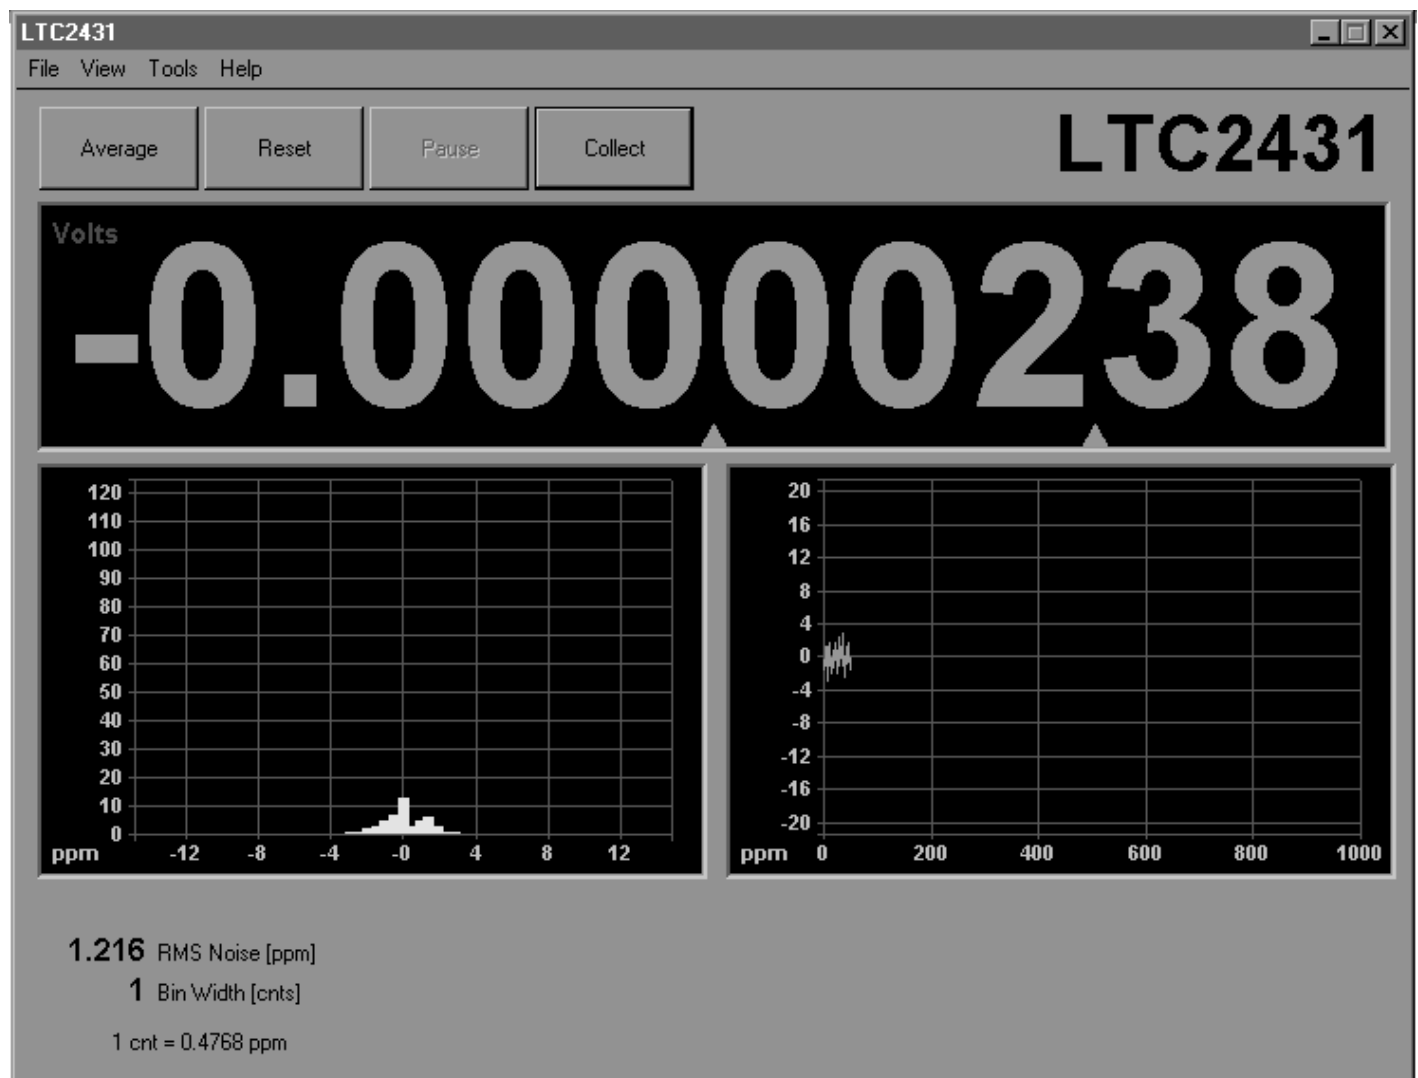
LTC2431

File View Tools Help

Average Reset Pause Collect

LTC2431

Volts
-0.0000238

120
110
100
90
80
70
60
50
40
30
20
10
0
ppm -12 -8 -4 -0 4 8 12

20
16
12
8
4
0
-4
-8
-12
-16
-20
ppm 0 200 400 600 800 1000

1.216 RMS Noise [ppm]
1 Bin Width [cnts]

1 cnt = 0.4768 ppm